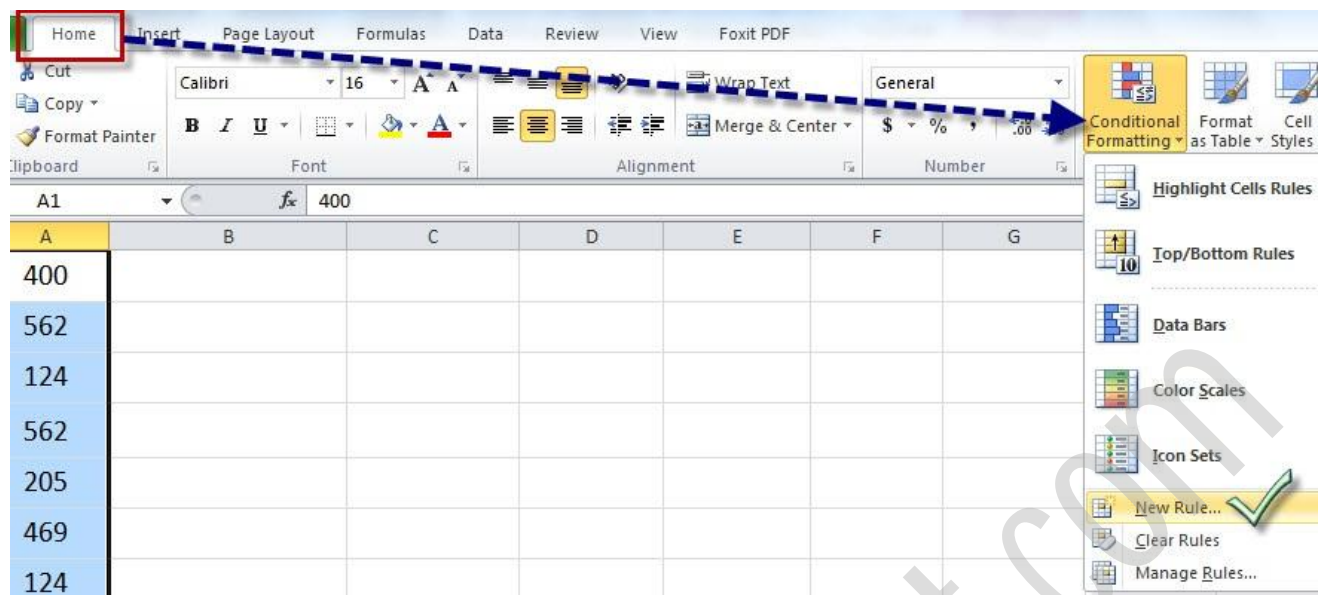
Home Insert Page Layout Formulas Data Review View Foxit PDF

Cut
Copy
Format Painter
Clipboard

Calibri 16
B I U
Font

Wrap Text
Merge & Center
Alignment

General
$ % ,
Number

Conditional Formatting
Format as Table
Cell Styles

A1 $f_x$ 400

| A | B | C | D | E | F | G |
|---|---|---|---|---|---|---|
| 400 | | | | | | |
| 562 | | | | | | |
| 124 | | | | | | |
| 562 | | | | | | |
| 205 | | | | | | |
| 469 | | | | | | |
| 124 | | | | | | |

Highlight Cells Rules
Top/Bottom Rules
Data Bars
Color Scales
Icon Sets
New Rule...
Clear Rules
Manage Rules...